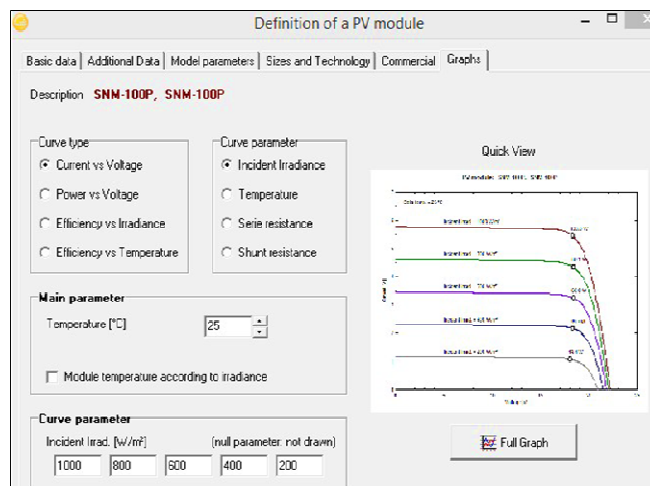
Definition of a PV module

Basic data | Additional Data | Model parameters | Sizes and Technology | Commercial | Graphs

Description SNM-100P, SNM-100P

Curve type
Current vs Voltage
Power vs Voltage
Efficiency vs Irradiance
Efficiency vs Temperature

Curve parameter
Incident Irradiance
Temperature
Serie resistance
Shunt resistance

Quick View

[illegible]

Main parameter
Temperature [°C] 25

Module temperature according to irradiance

Curve parameter
Incident Irrad. [W/m²] (null parameter: not drawn)
1000 800 600 400 200

Full Graph